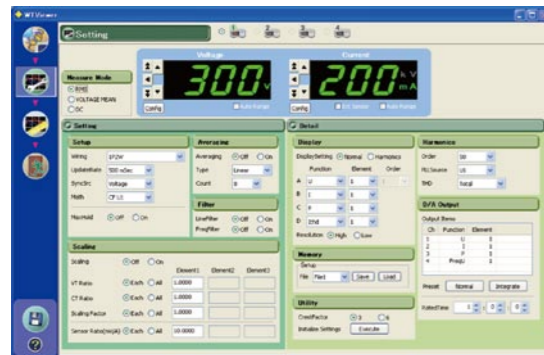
WT Viewer

Setting

1 2 3 4

Measure Mode
RMS
VOLTAGE MEAN
DC

Voltage
300 V
Config
Auto Range

Current
200 kV mA
Config
Ext Sensor
Auto Range

Setting

Setup
Wiring 1P2W
UpdateRate 500 mSec
SyncSrc Voltage
Math CF U1
MaxHold Off On

Averaging
Averaging Off On
Type Linear
Count 8

Filter
LineFilter Off On
FreqFilter Off On

Scaling
Scaling Off On
Element1 Element2 Element3
VT Ratio Each All 1.0000
CT Ratio Each All 1.0000
ScalingFactor Each All 1.0000
Sensor Ratio(mV/A) Each All 10.0000

Detail

Display
DisplaySetting Normal Harmonics
Function Element Order
A U 1
B I 1
C P 1
D ΣHd 1
Resolution High Low

Memory
Setup
File File1 Save Load

Utility
CrestFactor 3 6
Initialize Settings Execute

Harmonics
Order 50
PLLSource U1
THD hiecd

D/A Output
Output Items
Ch Function Element
1 U 1
2 I 1
3 P 1
4 FreqU 1

Preset Normal Integrate

RatedTime 1 : 0 : 0